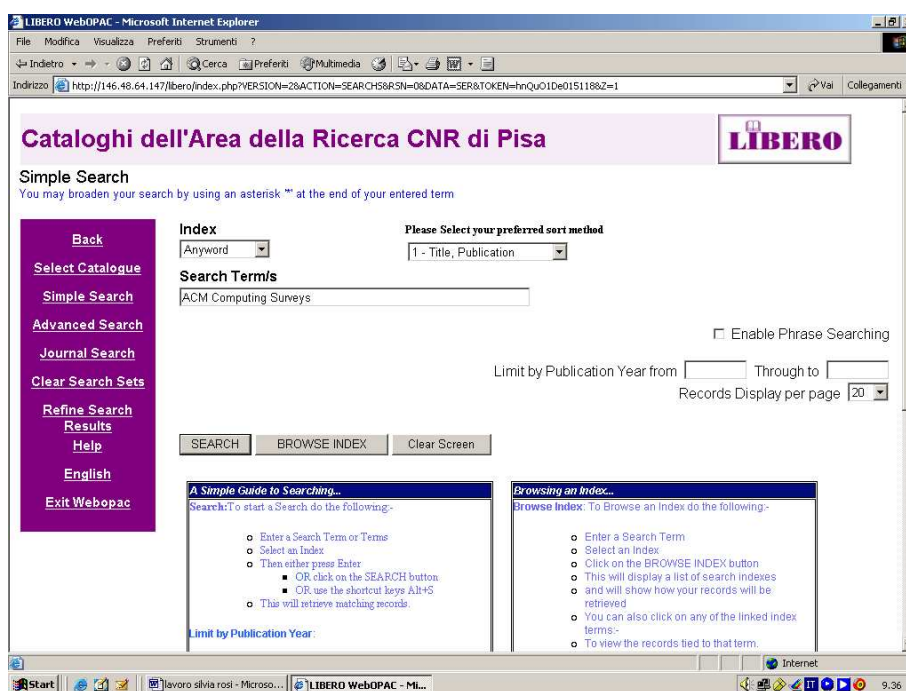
LIBERO WebOPAC - Microsoft Internet Explorer

File Modifica Visualizza Preferiti Strumenti ?

Indietro Cerca Preferiti Multimedia

Indirizzo http://146.48.64.147/libero/index.php?VERSION=2&ACTION=SEARCHS&RSN=0&DATA=SER&TOKEN=hnQuO1De015118&Z=1

Vai Collegamenti

Cataloghi dell'Area della Ricerca CNR di Pisa

LIBERO

Simple Search

You may broaden your search by using an asterisk "*" at the end of your entered term

Back

Select Catalogue

Simple Search

Advanced Search

Journal Search

Clear Search Sets

Refine Search Results

Help

English

Exit Webopac

Index

Anyword

Please Select your preferred sort method

1 - Title, Publication

Search Term/s

ACM Computing Surveys

Enable Phrase Searching

Limit by Publication Year from Through to

Records Display per page 20

SEARCH BROWSE INDEX Clear Screen

A Simple Guide to Searching...

Search:To start a Search do the following:-

- Enter a Search Term or Terms
- Select an Index
- Then either press Enter
  - OR click on the SEARCH button
  - OR use the shortcut keys Alt+S
- This will retrieve matching records.

Limit by Publication Year:

Browsing an Index...

Browse Index: To Browse an Index do the following:-

- Enter a Search Term
- Select an Index
- Click on the BROWSE INDEX button
- This will display a list of search indexes
- and will show how your records will be retrieved
- You can also click on any of the linked index terms:-
- To view the records tied to that term.

Internet

Start lavoro silvia rosi - Microso... LIBERO WebOPAC - Mi... 9.36